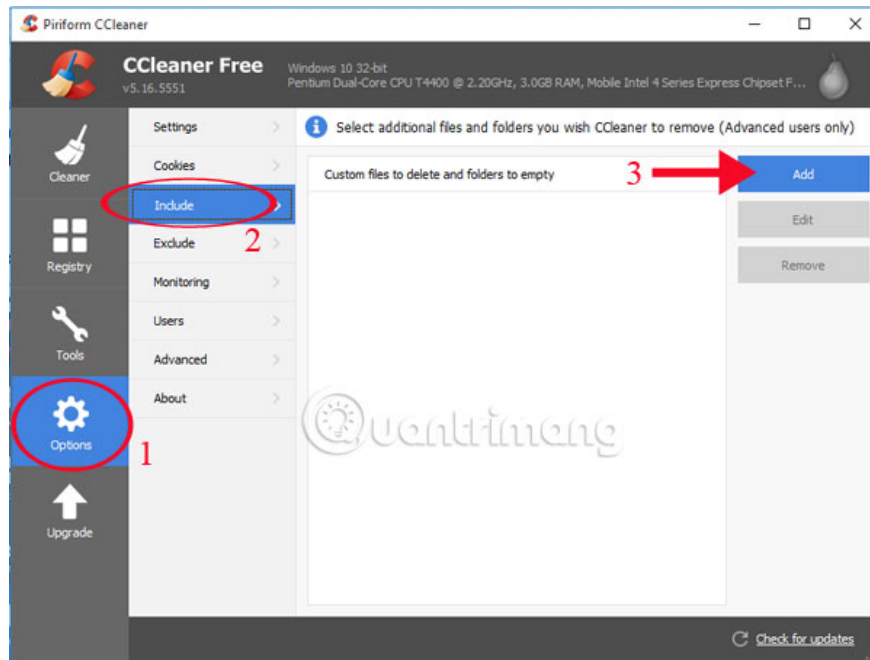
Piriform CCleaner

CCleaner Free
v5.16.5551

Windows 10 32-bit
Pentium Dual-Core CPU T4400 @ 2.20GHz, 3.0GB RAM, Mobile Intel 4 Series Express Chipset F...

Cleaner

Registry

Tools

Options

Upgrade

Settings

Cookies

Include

Exclude

Monitoring

Users

Advanced

About

Select additional files and folders you wish CCleaner to remove (Advanced users only)

Custom files to delete and folders to empty

Add

Edit

Remove

1

2

3

Quantrimang

Check for updates